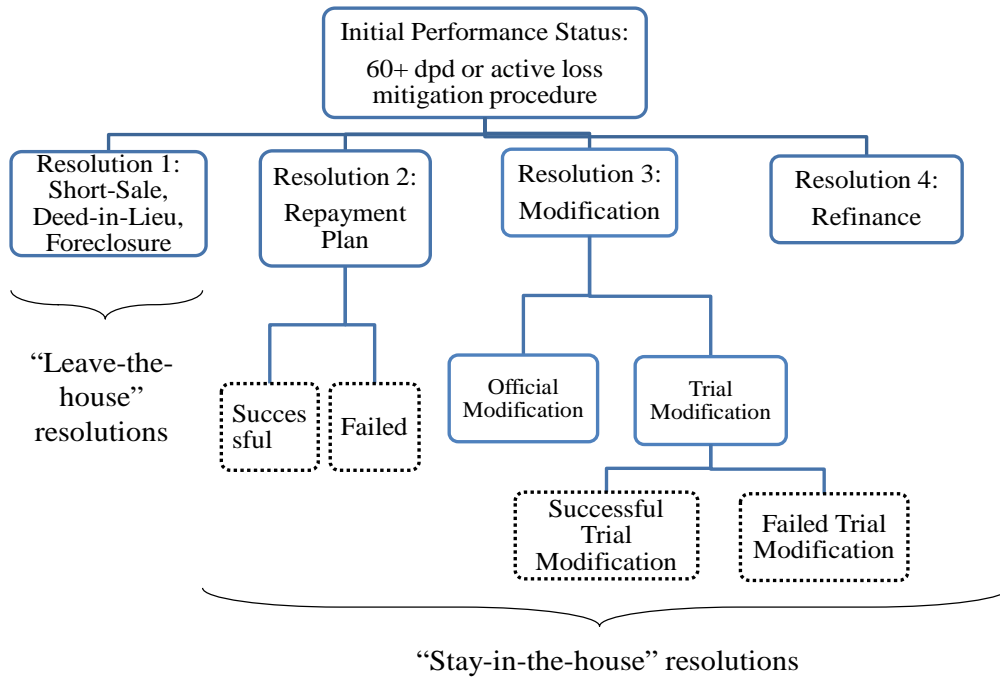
Initial Performance Status:
60+ dpd or active loss mitigation procedure

Resolution 1: Short-Sale, Deed-in-Lieu, Foreclosure

Resolution 2: Repayment Plan

Resolution 3: Modification

Resolution 4: Refinance

"Leave-the-house" resolutions

Succes sful

Failed

Official Modification

Trial Modification

Successful Trial Modification

Failed Trial Modification

"Stay-in-the-house" resolutions